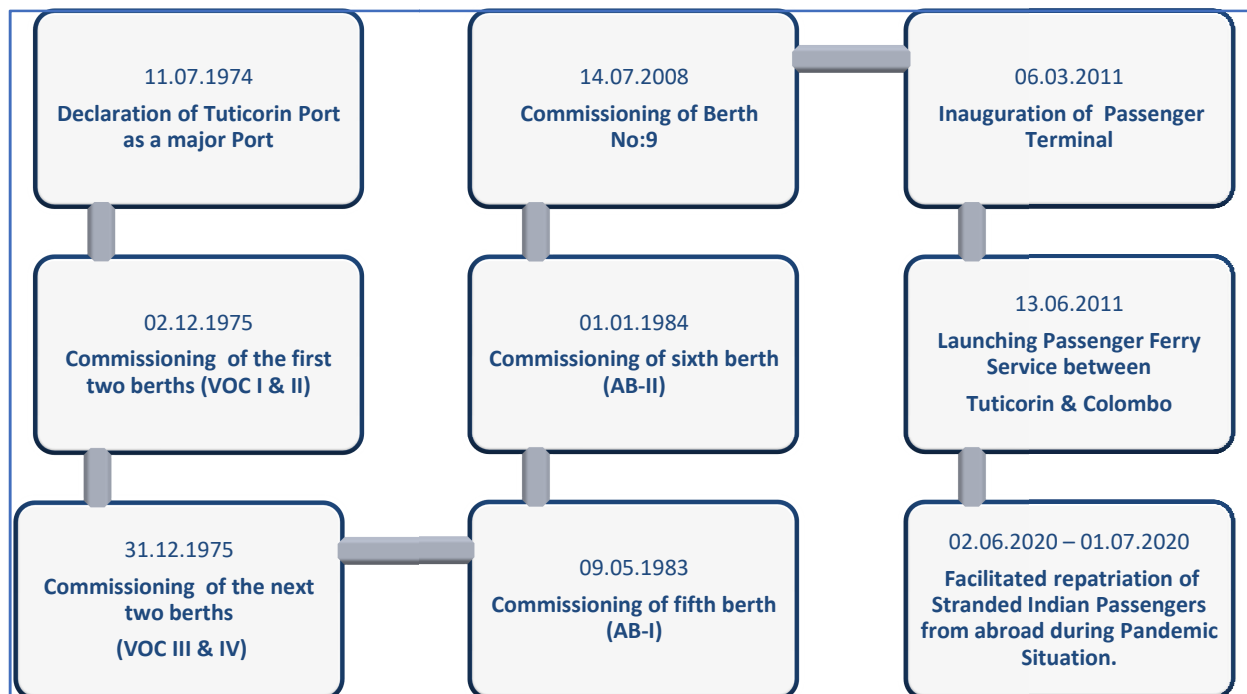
11.07.1974
Declaration of Tuticorin Port as a major Port

02.12.1975
Commissioning of the first two berths (VOC I & II)

31.12.1975
Commissioning of the next two berths
(VOC III & IV)

09.05.1983
Commissioning of fifth berth (AB-I)

01.01.1984
Commissioning of sixth berth (AB-II)

14.07.2008
Commissioning of Berth No:9

06.03.2011
Inauguration of Passenger Terminal

13.06.2011
Launching Passenger Ferry Service between
Tuticorin & Colombo

02.06.2020 – 01.07.2020
Facilitated repatriation of Stranded Indian Passengers from abroad during Pandemic Situation.